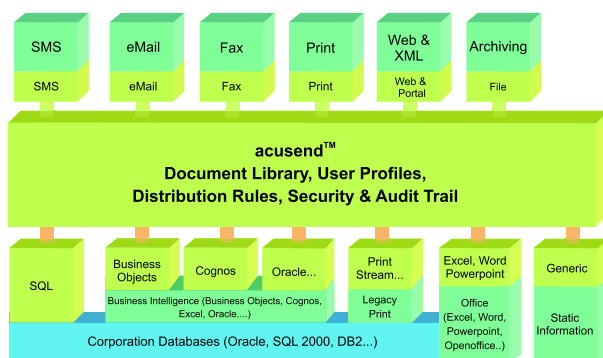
SMS

SMS

eMail

eMail

Fax

Fax

Print

Print

Web & XML

Web & Portal

Archiving

File

acusend$^{TM}$
Document Library, User Profiles, Distribution Rules, Security & Audit Trail

SQL

Business Objects

Cognos

Oracle...

Business Intelligence (Business Objects, Cognos, Excel, Oracle....)

Print Stream...

Legacy Print

Excel, Word Powerpoint

Office (Excel, Word, Powerpoint, Openoffice..)

Generic

Static Information

Corporation Databases (Oracle, SQL 2000, DB2...)